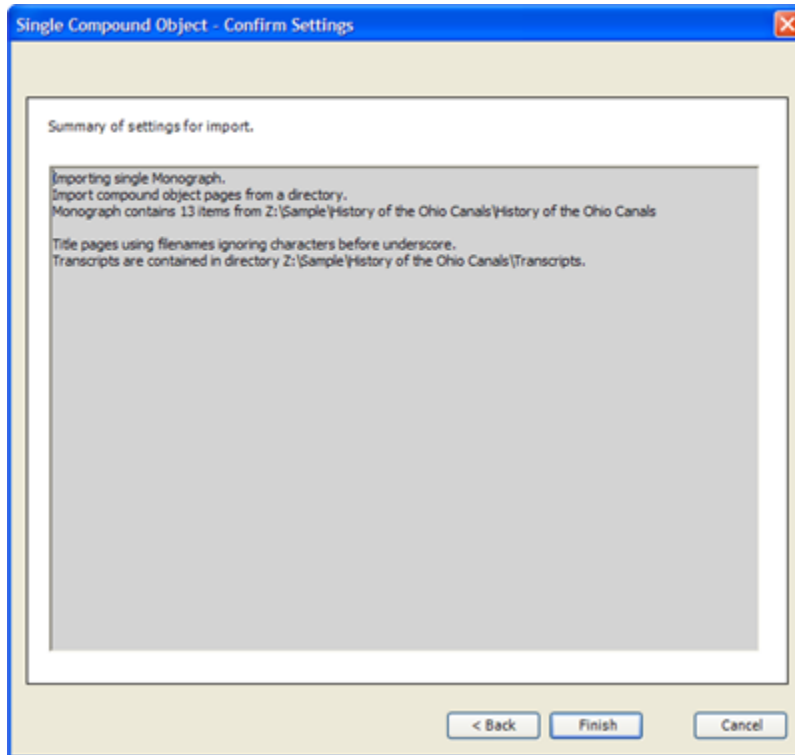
Single Compound Object - Confirm Settings

Summary of settings for import.

Importing single Monograph.
Import compound object pages from a directory.
Monograph contains 13 items from Z:\Sample\History of the Ohio Canals\History of the Ohio Canals

Title pages using filenames ignoring characters before underscore.
Transcripts are contained in directory Z:\Sample\History of the Ohio Canals\Transcripts.

< Back

Finish

Cancel